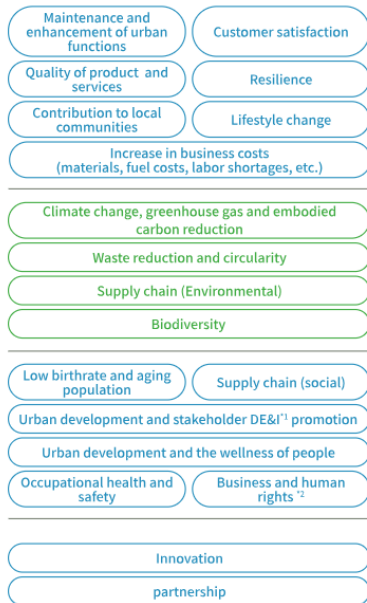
Maintenance and enhancement of urban functions

Customer satisfaction

Quality of product and services

Resilience

Contribution to local communities

Lifestyle change

Increase in business costs (materials, fuel costs, labor shortages, etc.)

Climate change, greenhouse gas and embodied carbon reduction

Waste reduction and circularity

Supply chain (Environmental)

Biodiversity

Low birthrate and aging population

Supply chain (social)

Urban development and stakeholder DE&I$^{*1}$ promotion

Urban development and the wellness of people

Occupational health and safety

Business and human rights $^{*2}$

Innovation

partnership